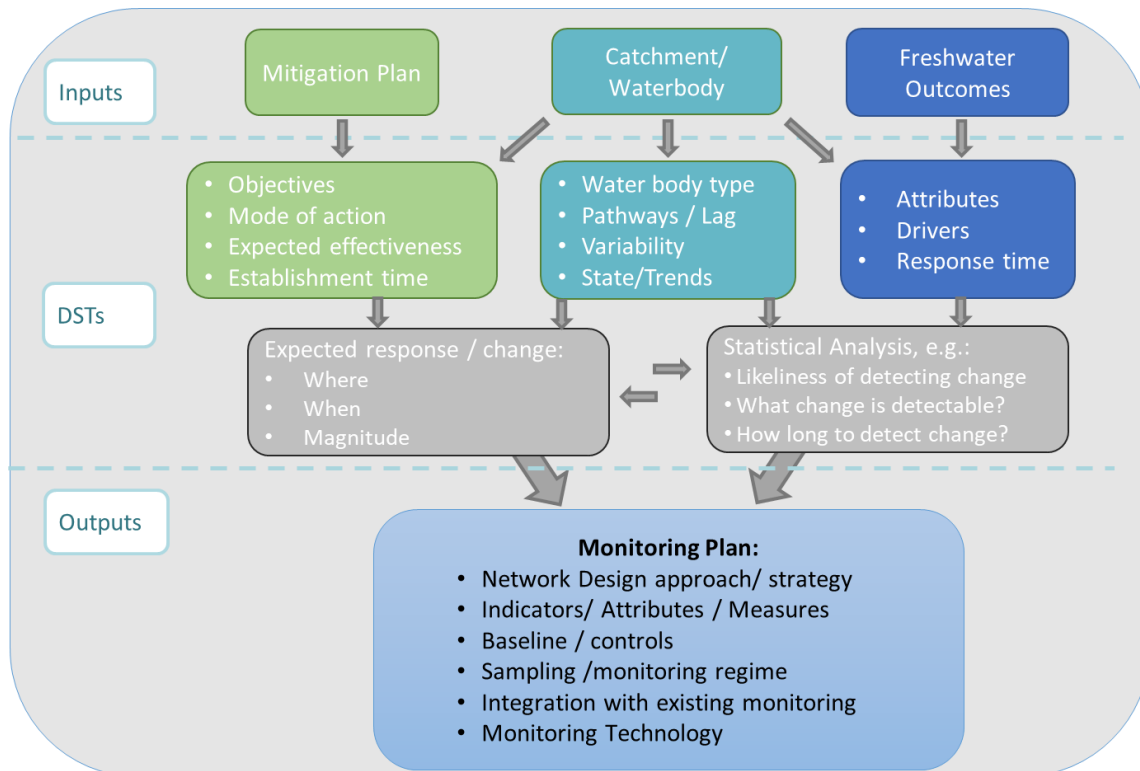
Inputs

Mitigation Plan

Catchment/ Waterbody

Freshwater Outcomes

DSTs

• Objectives
• Mode of action
• Expected effectiveness
• Establishment time

• Water body type
• Pathways / Lag
• Variability
• State/Trends

• Attributes
• Drivers
• Response time

Expected response / change:
• Where
• When
• Magnitude

Statistical Analysis, e.g.:
• Likeliness of detecting change
• What change is detectable?
• How long to detect change?

Outputs

**Monitoring Plan:**
• Network Design approach/ strategy
• Indicators/ Attributes / Measures
• Baseline / controls
• Sampling /monitoring regime
• Integration with existing monitoring
• Monitoring Technology